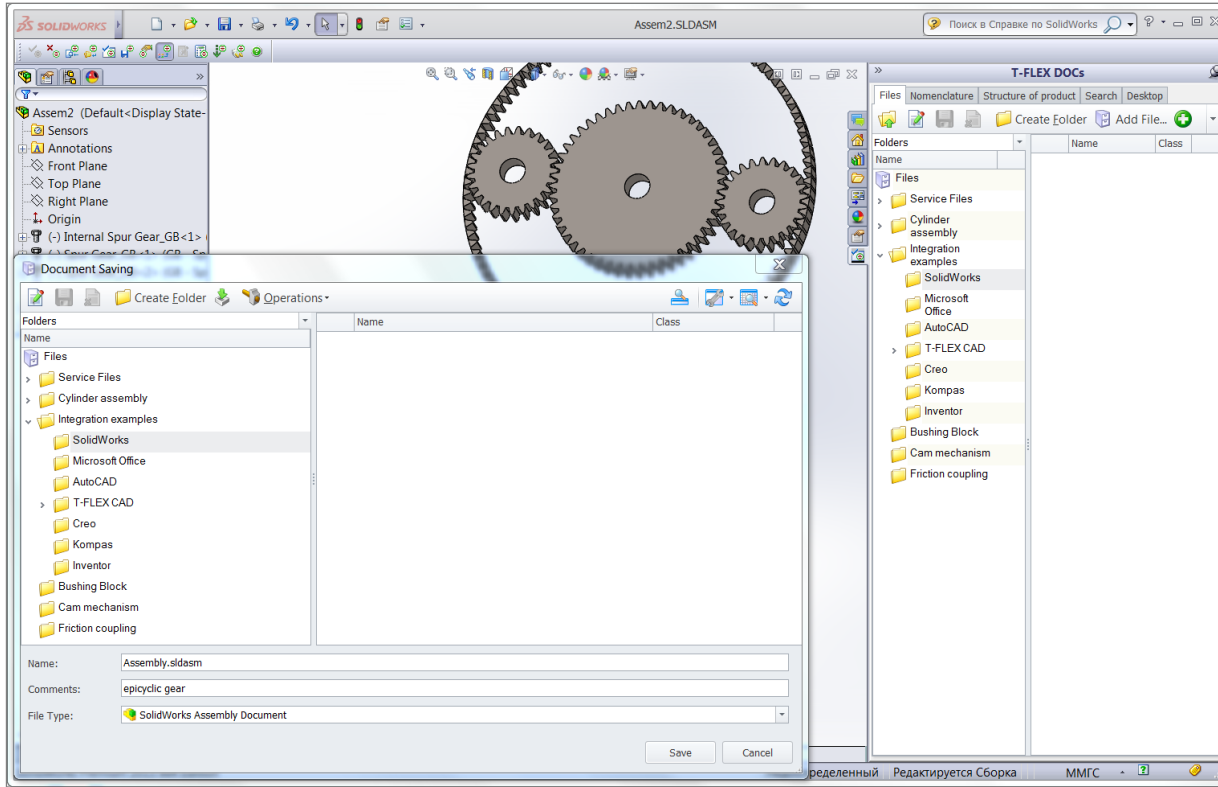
SOLIDWORKS

Assem2.SLDASM

Поиск в Справке по SolidWorks

Assem2 (Default<Display State-
Sensors
Annotations
Front Plane
Top Plane
Right Plane
Origin
(-) Internal Spur Gear_GB<1>

T-FLEX DOCs

Files | Nomenclature | Structure of product | Search | Desktop

Create Folder | Add File...

Folders
Name
Files
Service Files
Cylinder assembly
Integration examples
SolidWorks
Microsoft Office
AutoCAD
T-FLEX CAD
Creo
Kompas
Inventor
Bushing Block
Cam mechanism
Friction coupling

| Name | Class |
|---|---|

Document Saving

Create Folder | Operations

Folders
Name
Files
Service Files
Cylinder assembly
Integration examples
SolidWorks
Microsoft Office
AutoCAD
T-FLEX CAD
Creo
Kompas
Inventor
Bushing Block
Cam mechanism
Friction coupling

| Name | Class |
|---|---|

Name: Assembly.sldasm
Comments: epicyclic gear
File Type: SolidWorks Assembly Document

Save
Cancel

ределенный | Редактируется Сборка | ММГС